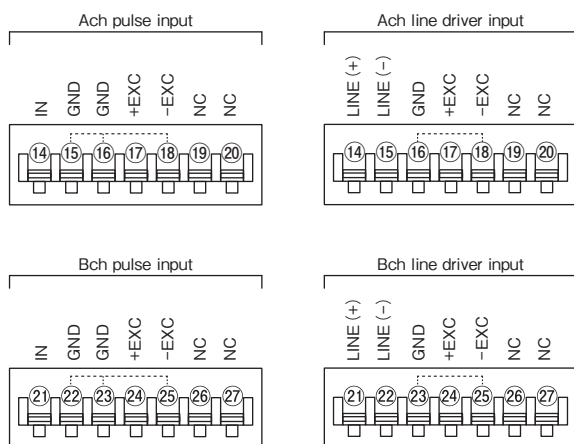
Ach pulse input

IN GND GND +EXC −EXC NC NC

⑭ ⑮ ⑯ ⑰ ⑱ ⑲ ⑳

Ach line driver input

LINE (+) LINE (−) GND +EXC −EXC NC NC

⑭ ⑮ ⑯ ⑰ ⑱ ⑲ ⑳

Bch pulse input

IN GND GND +EXC −EXC NC NC

㉑ ㉒ ㉓ ㉔ ㉕ ㉖ ㉗

Bch line driver input

LINE (+) LINE (−) GND +EXC −EXC NC NC

㉑ ㉒ ㉓ ㉔ ㉕ ㉖ ㉗